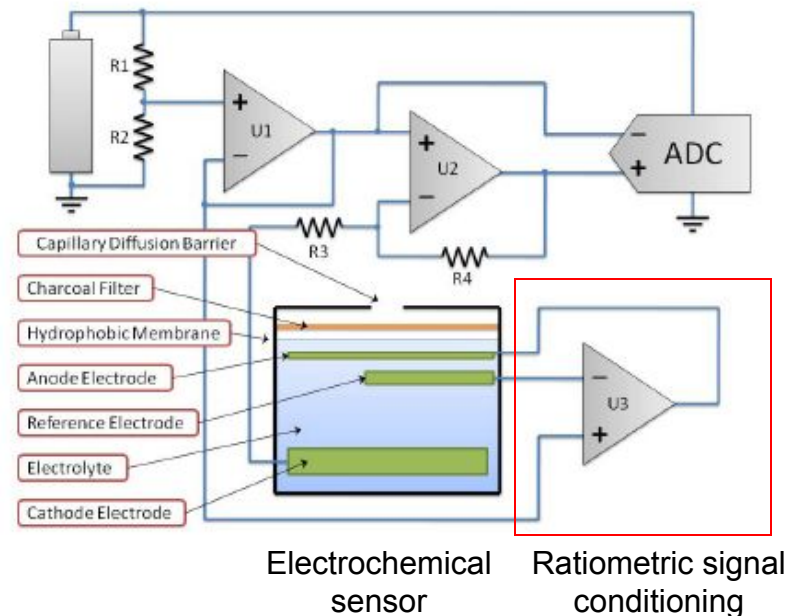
R1
R2
U1
+
−
U2
+
−
ADC
−
+
R3
R4
Capillary Diffusion Barrier
Charcoal Filter
Hydrophobic Membrane
Anode Electrode
Reference Electrode
Electrolyte
Cathode Electrode
U3
−
+

Electrochemical sensor

Ratiometric signal conditioning